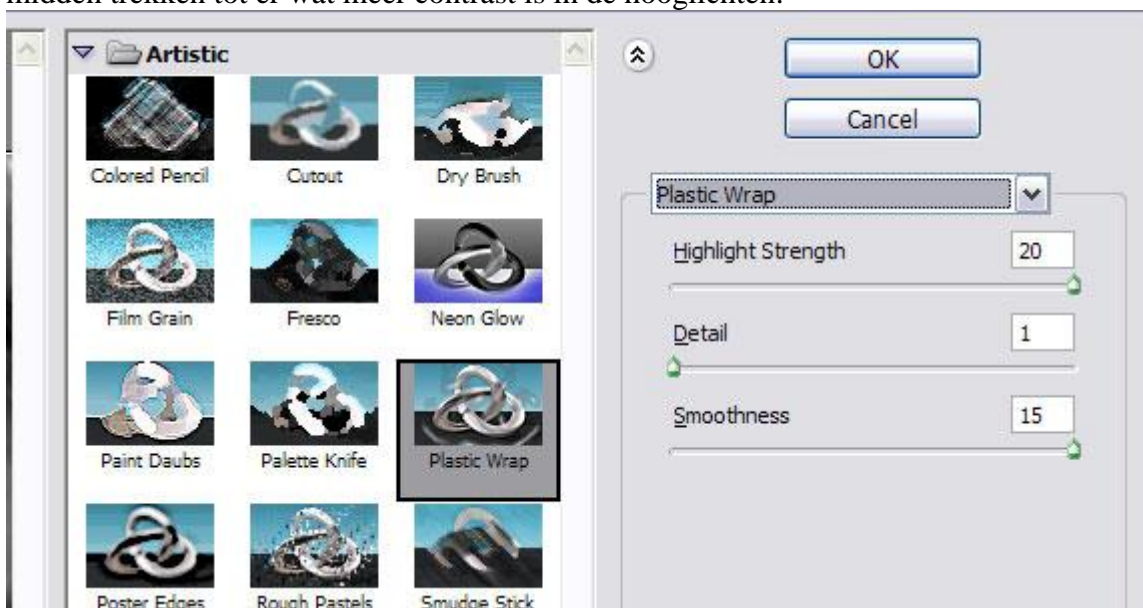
midden trekken tot er wat meer contrast is in de hooglichten.

Artistic

Colored Pencil
Cutout
Dry Brush
Film Grain
Fresco
Neon Glow
Paint Daubs
Palette Knife
Plastic Wrap
Poster Edges
Rough Pastels
Smudge Stick

OK
Cancel

Plastic Wrap

Highlight Strength 20

Detail 1

Smoothness 15